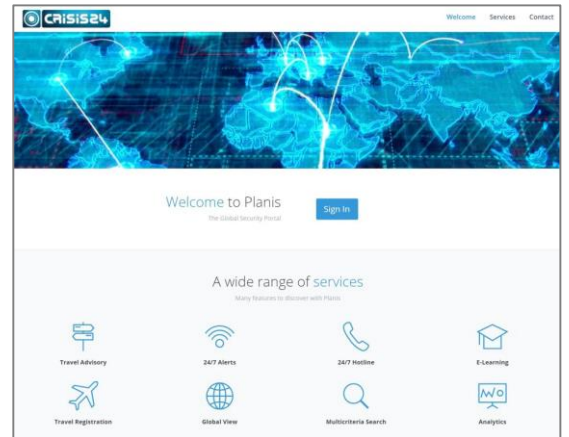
CRISIS24

Welcome Services Contact

Welcome to Planis
The Global Security Portal

Sign In

A wide range of services
Many features to discover with Planis

Travel Advisory
24/7 Alerts
24/7 Hotline
E-Learning
Travel Registration
Global View
Multicriteria Search
Analytics